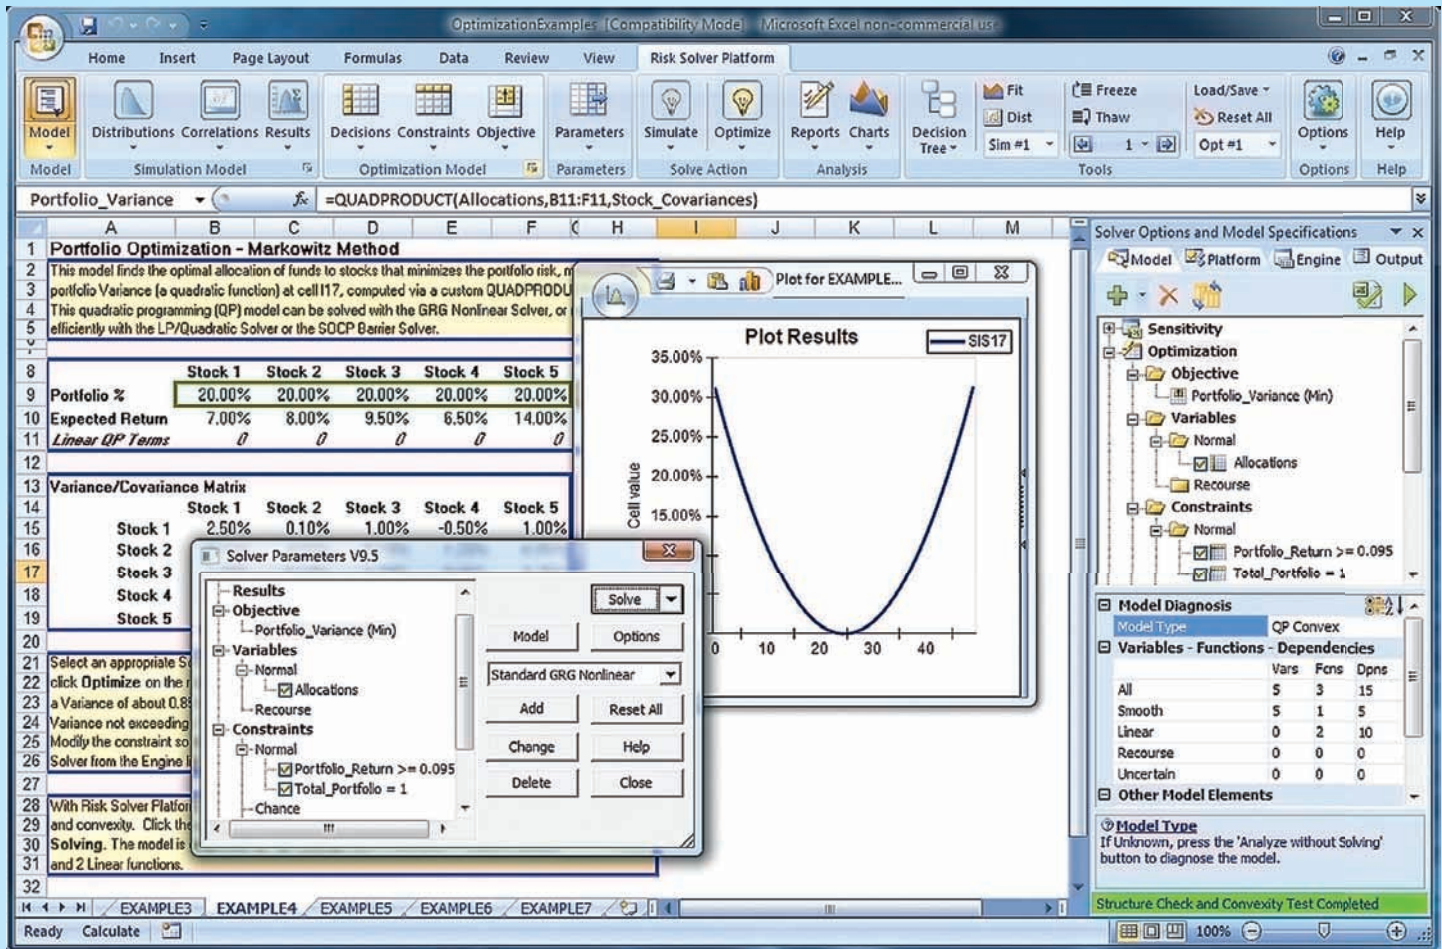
OptimizationExamples [Compatibility Mode] - Microsoft Excel non-commercial use

Home Insert Page Layout Formulas Data Review View Risk Solver Platform

Model | Distributions Correlations Results | Decisions Constraints Objective | Parameters | Simulate Optimize | Reports Charts | Decision Tree | Fit Dist Sim #1 | Freeze Thaw 1 | Load/Save Reset All Opt #1 | Options | Help

Model | Simulation Model | Optimization Model | Parameters | Solve Action | Analysis | Tools | Options | Help

Portfolio_Variance $f_x$ =QUADPRODUCT(Allocations,B11:F11,Stock_Covariances)

| | A | B | C | D | E | F |
|---|---|---|---|---|---|---|
| 1 | Portfolio Optimization - Markowitz Method | | | | | |
| 2 | This model finds the optimal allocation of funds to stocks that minimizes the portfolio risk, m | | | | | |
| 3 | portfolio Variance (a quadratic function) at cell I17, computed via a custom QUADPRODU | | | | | |
| 4 | This quadratic programming (QP) model can be solved with the GRG Nonlinear Solver, or | | | | | |
| 5 | efficiently with the LP/Quadratic Solver or the SOCP Barrier Solver. | | | | | |
| 8 | | Stock 1 | Stock 2 | Stock 3 | Stock 4 | Stock 5 |
| 9 | Portfolio % | 20.00% | 20.00% | 20.00% | 20.00% | 20.00% |
| 10 | Expected Return | 7.00% | 8.00% | 9.50% | 6.50% | 14.00% |
| 11 | Linear QP Terms | 0 | 0 | 0 | 0 | 0 |
| 13 | Variance/Covariance Matrix | | | | | |
| 14 | | Stock 1 | Stock 2 | Stock 3 | Stock 4 | Stock 5 |
| 15 | Stock 1 | 2.50% | 0.10% | 1.00% | -0.50% | 1.00% |
| 16 | Stock 2 | | | | | |
| 17 | Stock 3 | | | | | |
| 18 | Stock 4 | | | | | |
| 19 | Stock 5 | | | | | |

21 Select an appropriate S
22 click Optimize on the r
23 a Variance of about 0.8
24 Variance not exceeding
25 Modify the constraint so
26 Solver from the Engine
28 With Risk Solver Platfor
29 and convexity. Click the
30 Solving. The model is
31 and 2 Linear functions.

Plot for EXAMPLE...
Plot Results
SIS17
35.00% 30.00% 25.00% 20.00% 15.00%
Cell value
0 10 20 30 40

Solver Parameters V9.5
Results
Objective
Portfolio_Variance (Min)
Variables
Normal
Allocations
Recourse
Constraints
Normal
Portfolio_Return >= 0.095
Total_Portfolio = 1
Chance
Solve
Model Options
Standard GRG Nonlinear
Add Reset All
Change Help
Delete Close

Solver Options and Model Specifications
Model Platform Engine Output
Sensitivity
Optimization
Objective
Portfolio_Variance (Min)
Variables
Normal
Allocations
Recourse
Constraints
Normal
Portfolio_Return >= 0.095
Total_Portfolio = 1

Model Diagnosis
Model Type | QP Convex
Variables - Functions - Dependencies

| | Vars | Fcns | Dpns |
|---|---|---|---|
| All | 5 | 3 | 15 |
| Smooth | 5 | 1 | 5 |
| Linear | 0 | 2 | 10 |
| Recourse | 0 | 0 | 0 |
| Uncertain | 0 | 0 | 0 |

Other Model Elements
Model Type
If Unknown, press the 'Analyze without Solving' button to diagnose the model.
Structure Check and Convexity Test Completed

EXAMPLE3 EXAMPLE4 EXAMPLE5 EXAMPLE6 EXAMPLE7
Ready Calculate 100%